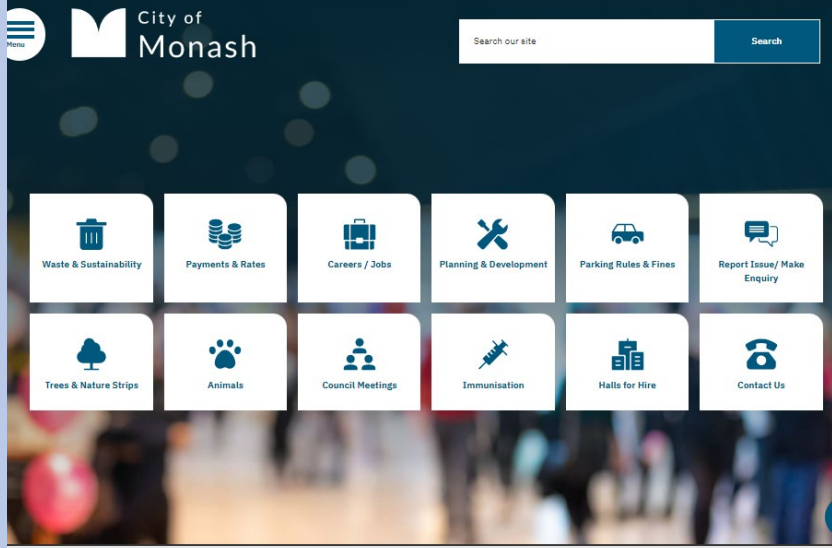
Menu

City of
Monash

Search our site

Search

Waste & Sustainability

Payments & Rates

Careers / Jobs

Planning & Development

Parking Rules & Fines

Report Issue/ Make Enquiry

Trees & Nature Strips

Animals

Council Meetings

Immunisation

Halls for Hire

Contact Us